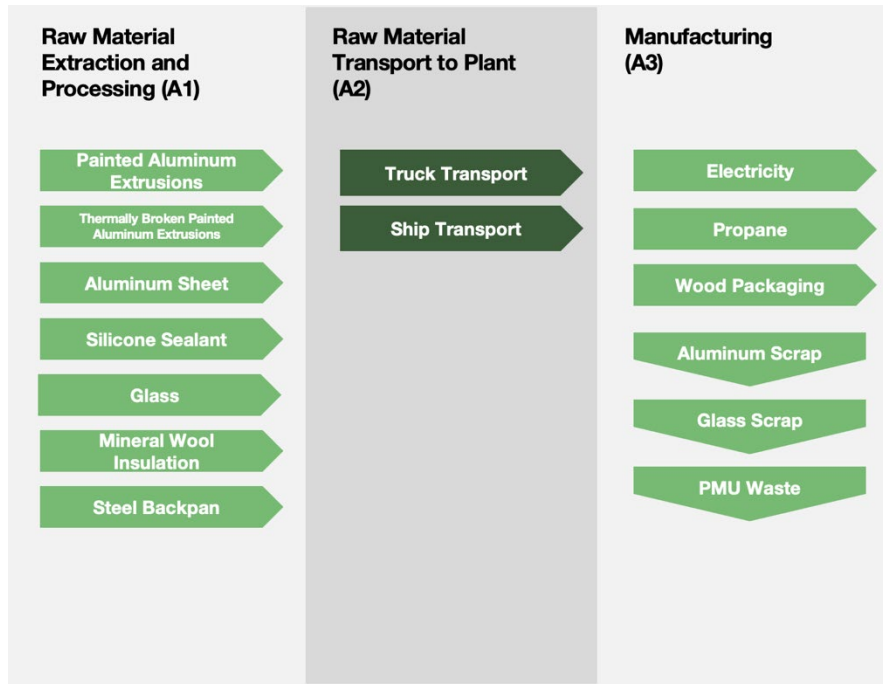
Raw Material Extraction and Processing (A1)

Painted Aluminum Extrusions

Thermally Broken Painted Aluminum Extrusions

Aluminum Sheet

Silicone Sealant

Glass

Mineral Wool Insulation

Steel Backpan

Raw Material Transport to Plant (A2)

Truck Transport

Ship Transport

Manufacturing (A3)

Electricity

Propane

Wood Packaging

Aluminum Scrap

Glass Scrap

PMU Waste